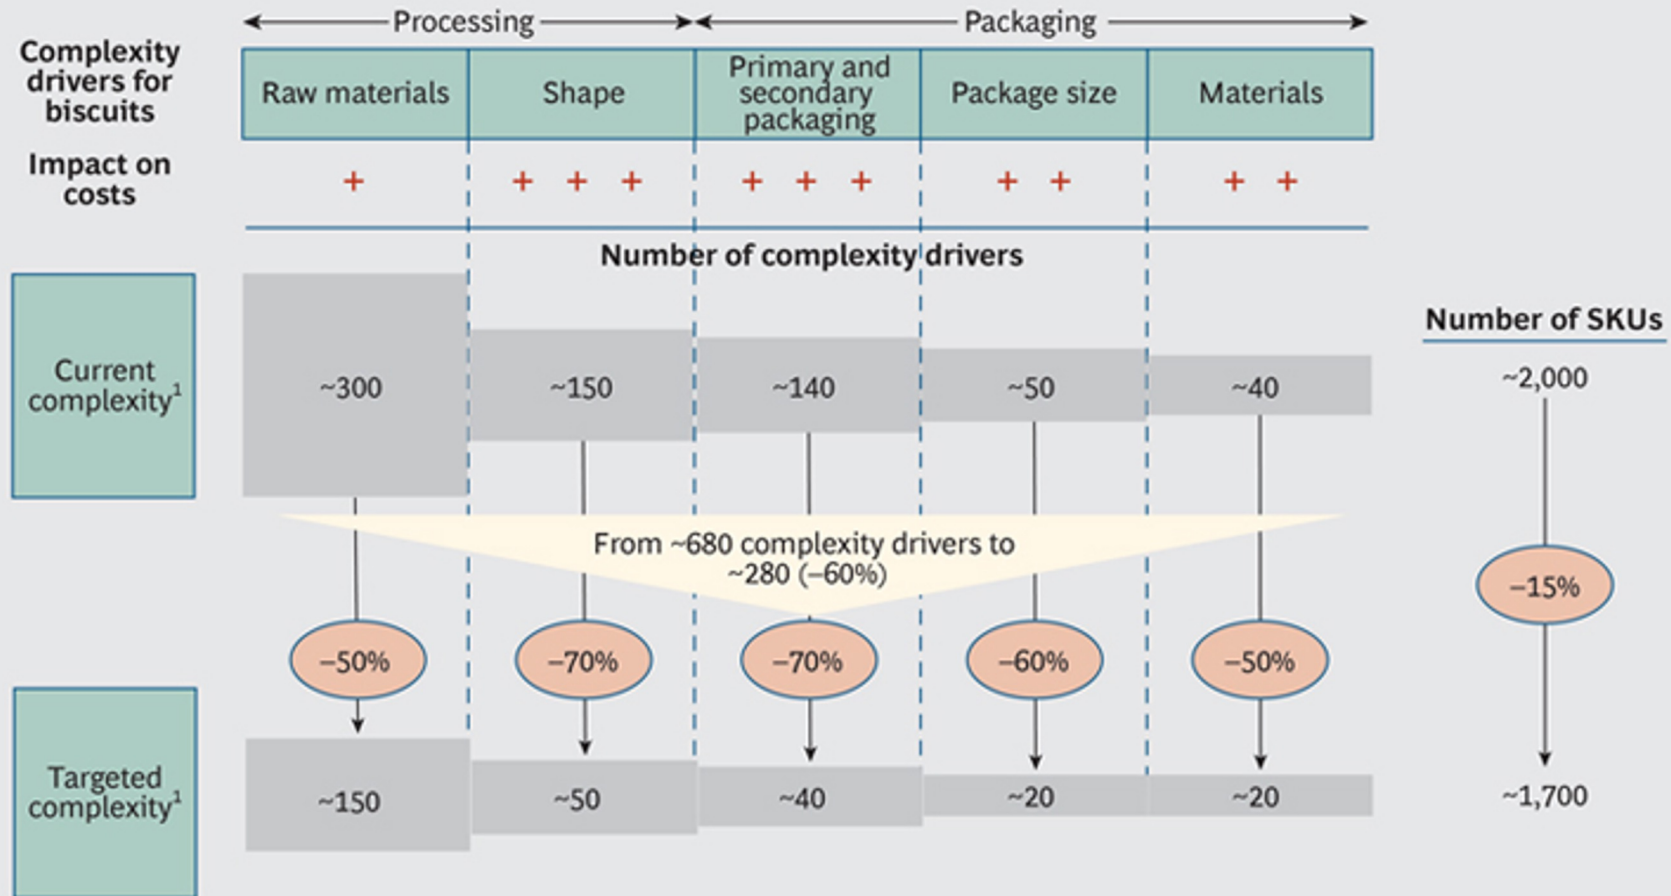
Processing

Packaging

Complexity drivers for biscuits

| Raw materials | Shape | Primary and secondary packaging | Package size | Materials |
|---|---|---|---|---|

Impact on costs

| + | + + + | + + + | + + | + + |
|---|---|---|---|---|

Number of complexity drivers

Current complexity$^1$

| ~300 | ~150 | ~140 | ~50 | ~40 |
|---|---|---|---|---|

From ~680 complexity drivers to ~280 (–60%)

| –50% | –70% | –70% | –60% | –50% |
|---|---|---|---|---|

Targeted complexity$^1$

| ~150 | ~50 | ~40 | ~20 | ~20 |
|---|---|---|---|---|

Number of SKUs

~2,000

–15%

~1,700